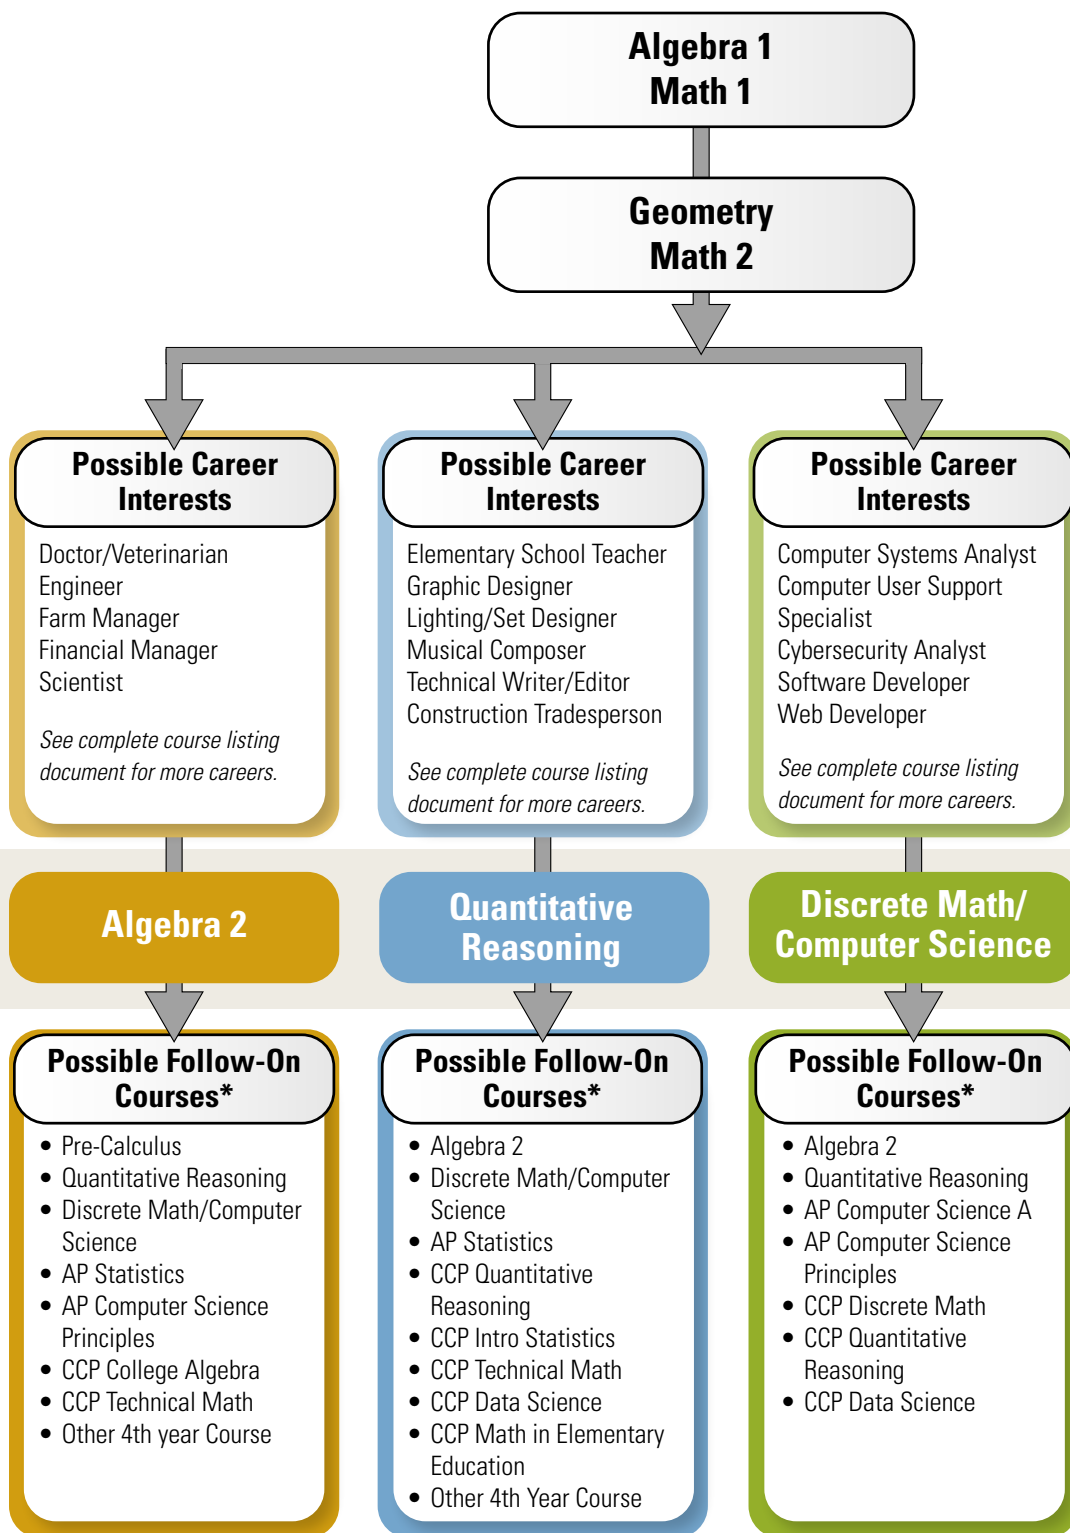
Algebra 1
Math 1

Geometry
Math 2

Possible Career Interests

Doctor/Veterinarian
Engineer
Farm Manager
Financial Manager
Scientist

See complete course listing document for more careers.

Possible Career Interests

Elementary School Teacher
Graphic Designer
Lighting/Set Designer
Musical Composer
Technical Writer/Editor
Construction Tradesperson

See complete course listing document for more careers.

Possible Career Interests

Computer Systems Analyst
Computer User Support Specialist
Cybersecurity Analyst
Software Developer
Web Developer

See complete course listing document for more careers.

Algebra 2

Quantitative Reasoning

Discrete Math/ Computer Science

Possible Follow-On Courses*

- Pre-Calculus
- Quantitative Reasoning
- Discrete Math/Computer Science
- AP Statistics
- AP Computer Science Principles
- CCP College Algebra
- CCP Technical Math
- Other 4th year Course

Possible Follow-On Courses*

- Algebra 2
- Discrete Math/Computer Science
- AP Statistics
- CCP Quantitative Reasoning
- CCP Intro Statistics
- CCP Technical Math
- CCP Data Science
- CCP Math in Elementary Education
- Other 4th Year Course

Possible Follow-On Courses*

- Algebra 2
- Quantitative Reasoning
- AP Computer Science A
- AP Computer Science Principles
- CCP Discrete Math
- CCP Quantitative Reasoning
- CCP Data Science